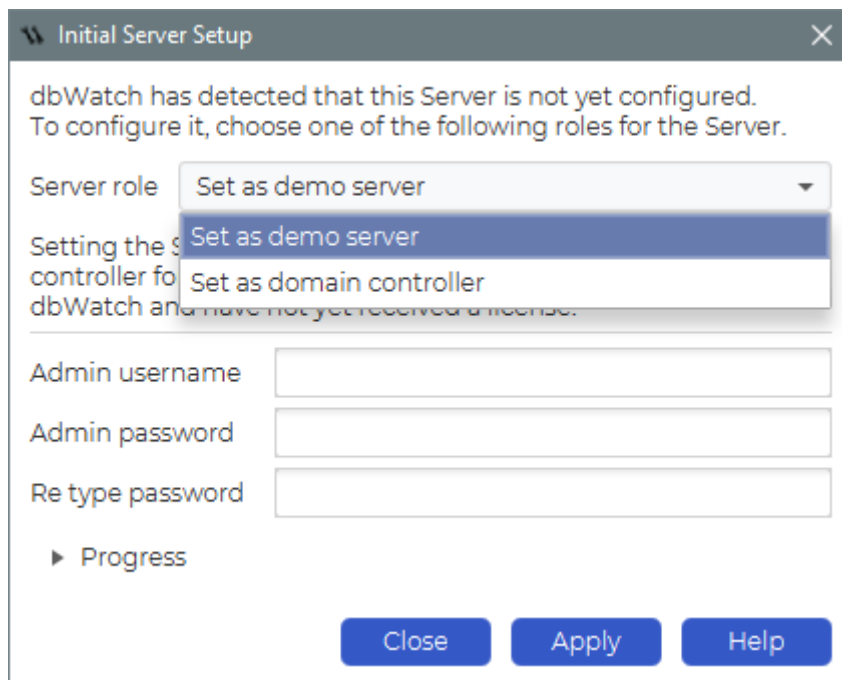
Initial Server Setup

dbWatch has detected that this Server is not yet configured.
To configure it, choose one of the following roles for the Server.

Server role | Set as demo server

Set as demo server
Set as domain controller

Setting the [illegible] controller fo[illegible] dbWatch and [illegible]

Admin username
Admin password
Re type password

Progress

Close
Apply
Help